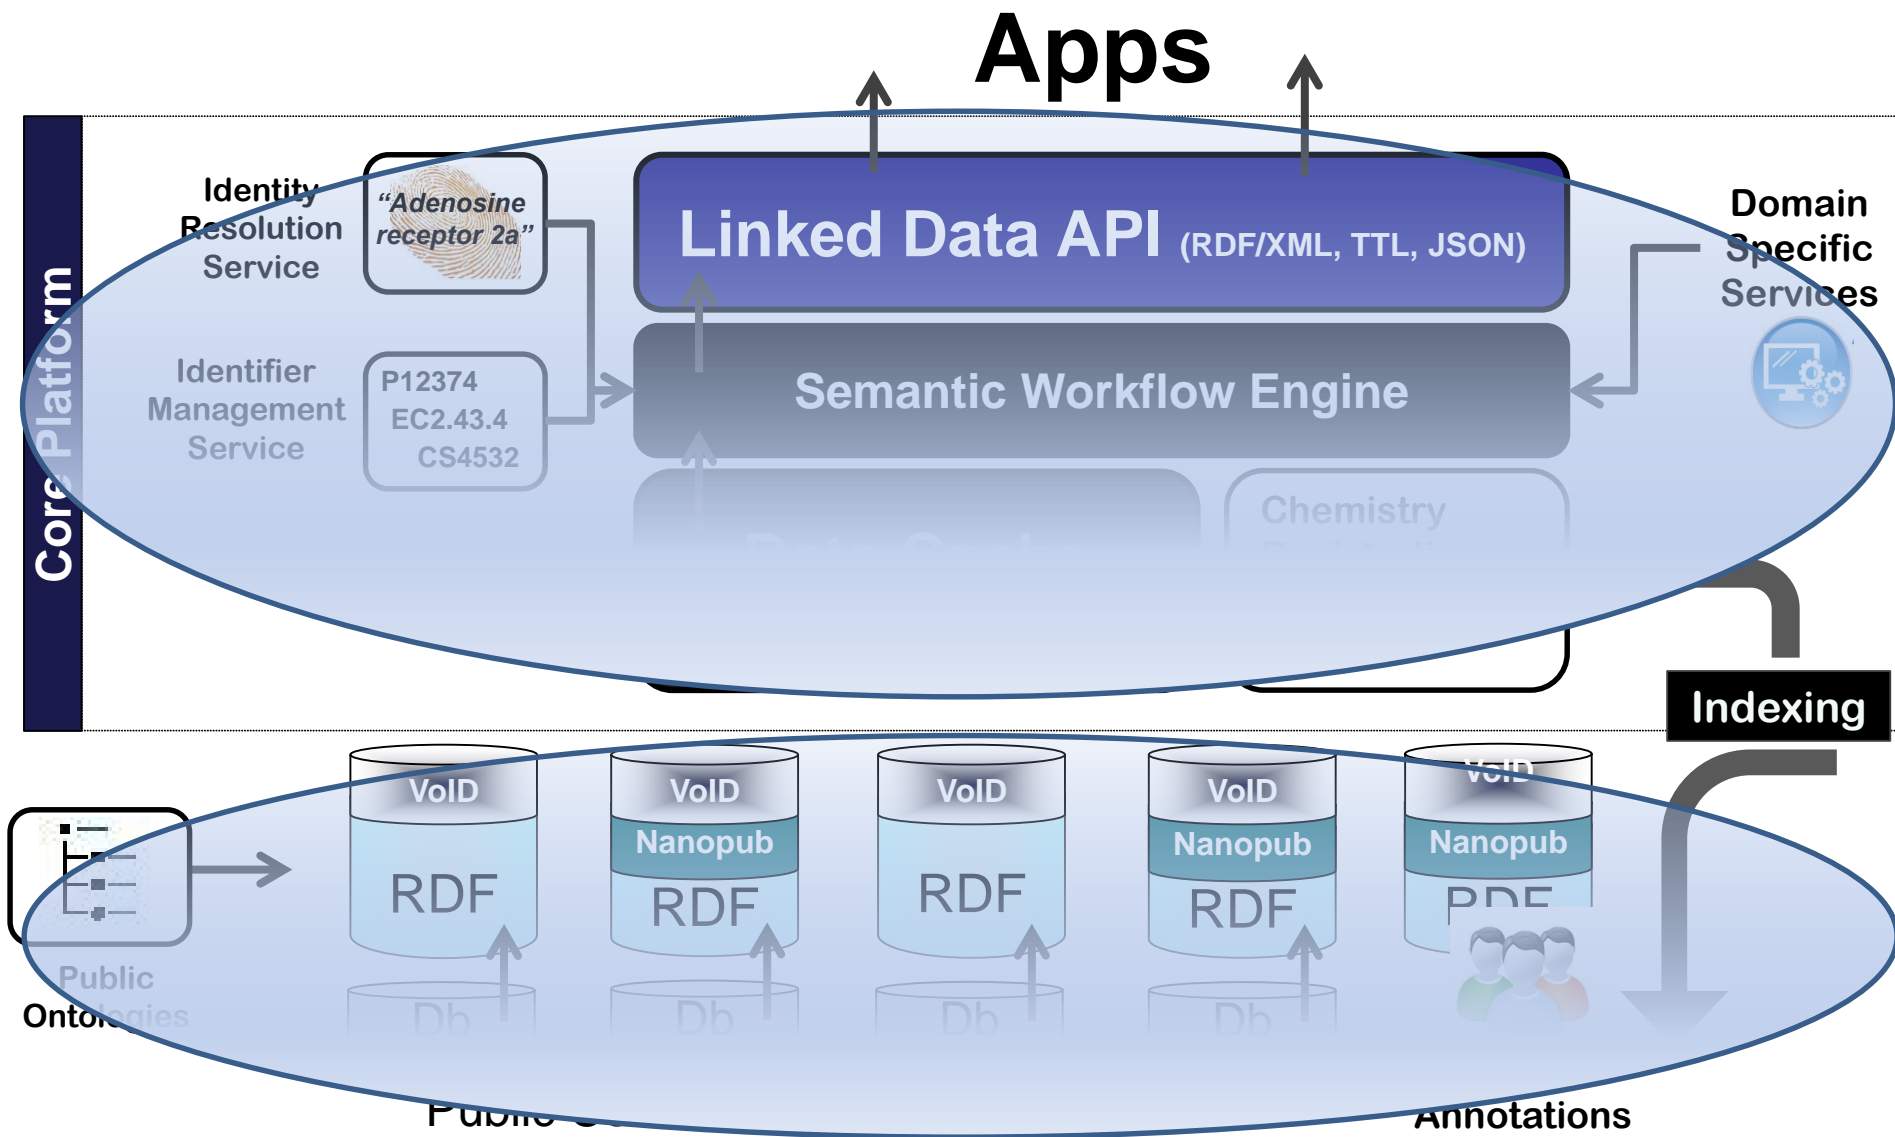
Apps

Core Platform

Identity Resolution Service

"Adenosine receptor 2a"

Identifier Management Service

P12374
EC2.43.4
CS4532

Linked Data API (RDF/XML, TTL, JSON)

Semantic Workflow Engine

Chemistry

Domain Specific Services

Indexing

VoID
RDF

VoID
Nanopub
RDF

VoID
RDF

VoID
Nanopub
RDF

VoID
Nanopub
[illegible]

Db

Db

Db

Db

Public Ontologies

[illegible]

Annotations